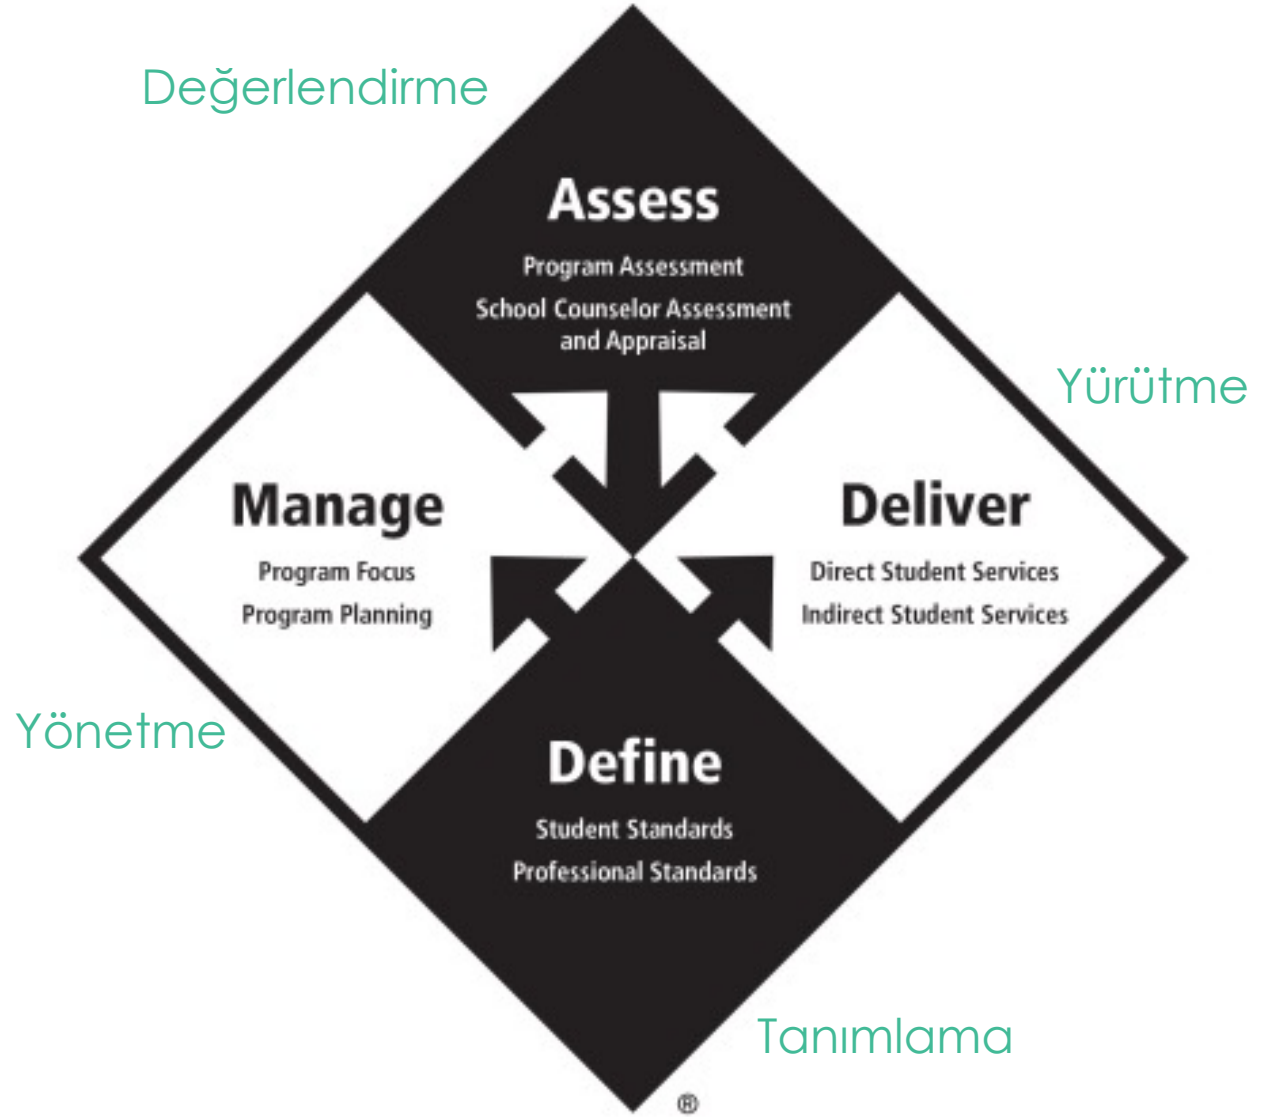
Değerlendirme

Assess

Program Assessment

School Counselor Assessment and Appraisal

Yürütme

Manage

Program Focus

Program Planning

Deliver

Direct Student Services

Indirect Student Services

Yönetme

Define

Student Standards

Professional Standards

Tanımlama

®